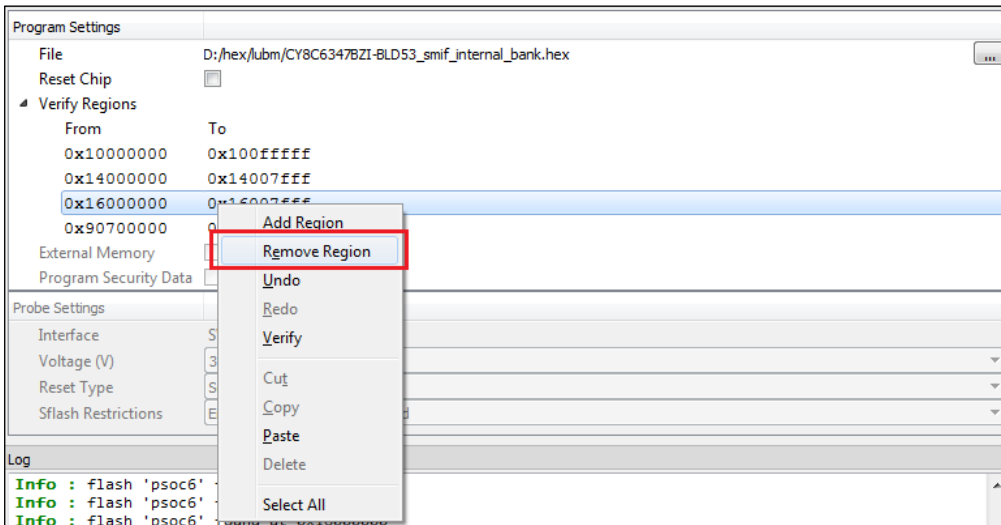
Program Settings

File D:/hex/lubm/CY8C6347BZI-BLD53_smif_internal_bank.hex ...

Reset Chip

Verify Regions

From To

0x10000000 0x100fffff

0x14000000 0x14007fff

0x16000000 0x16007fff

0x90700000 0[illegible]

External Memory

Program Security Data

Probe Settings

Interface S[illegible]

Voltage (V) 3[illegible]

Reset Type S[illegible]

Sflash Restrictions E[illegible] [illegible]d

Log

Info : flash 'psoc6' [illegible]

Info : flash 'psoc6' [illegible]

Info : flash 'psoc6' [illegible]

Add Region

Remove Region

Undo

Redo

Verify

Cut

Copy

Paste

Delete

Select All